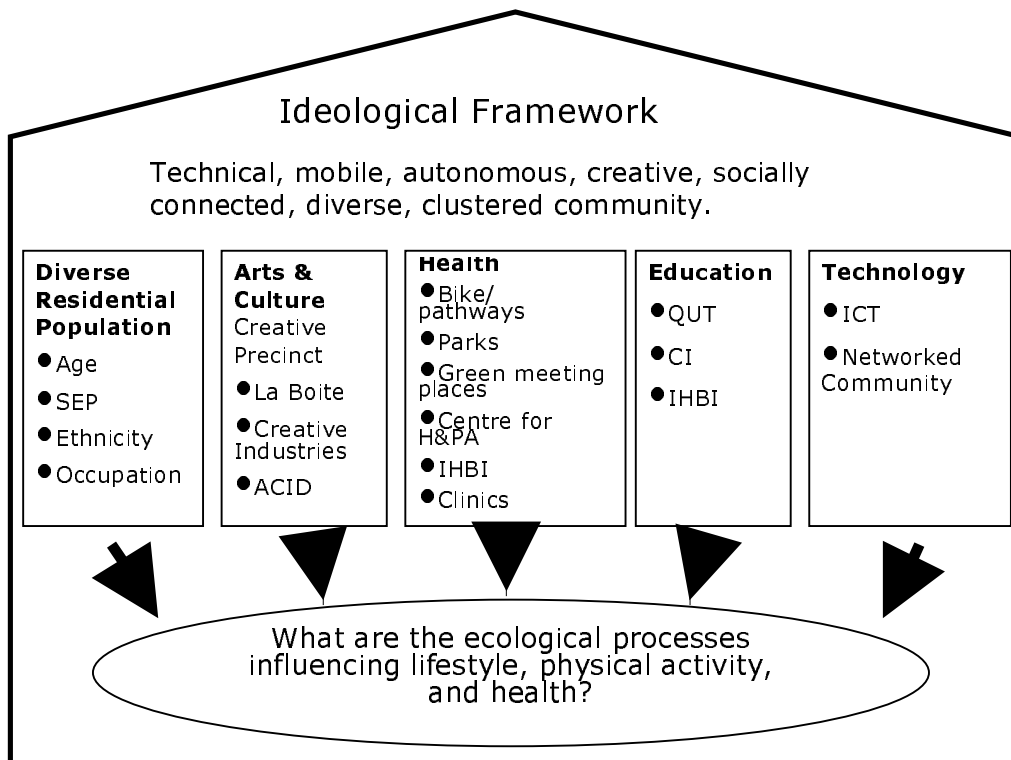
Ideological Framework

Technical, mobile, autonomous, creative, socially connected, diverse, clustered community.

Diverse Residential Population
- Age
- SEP
- Ethnicity
- Occupation

Arts & Culture
Creative Precinct
- La Boite
- Creative Industries
- ACID

Health
- Bike/ pathways
- Parks
- Green meeting places
- Centre for H&PA
- IHBI
- Clinics

Education
- QUT
- CI
- IHBI

Technology
- ICT
- Networked Community

What are the ecological processes influencing lifestyle, physical activity, and health?